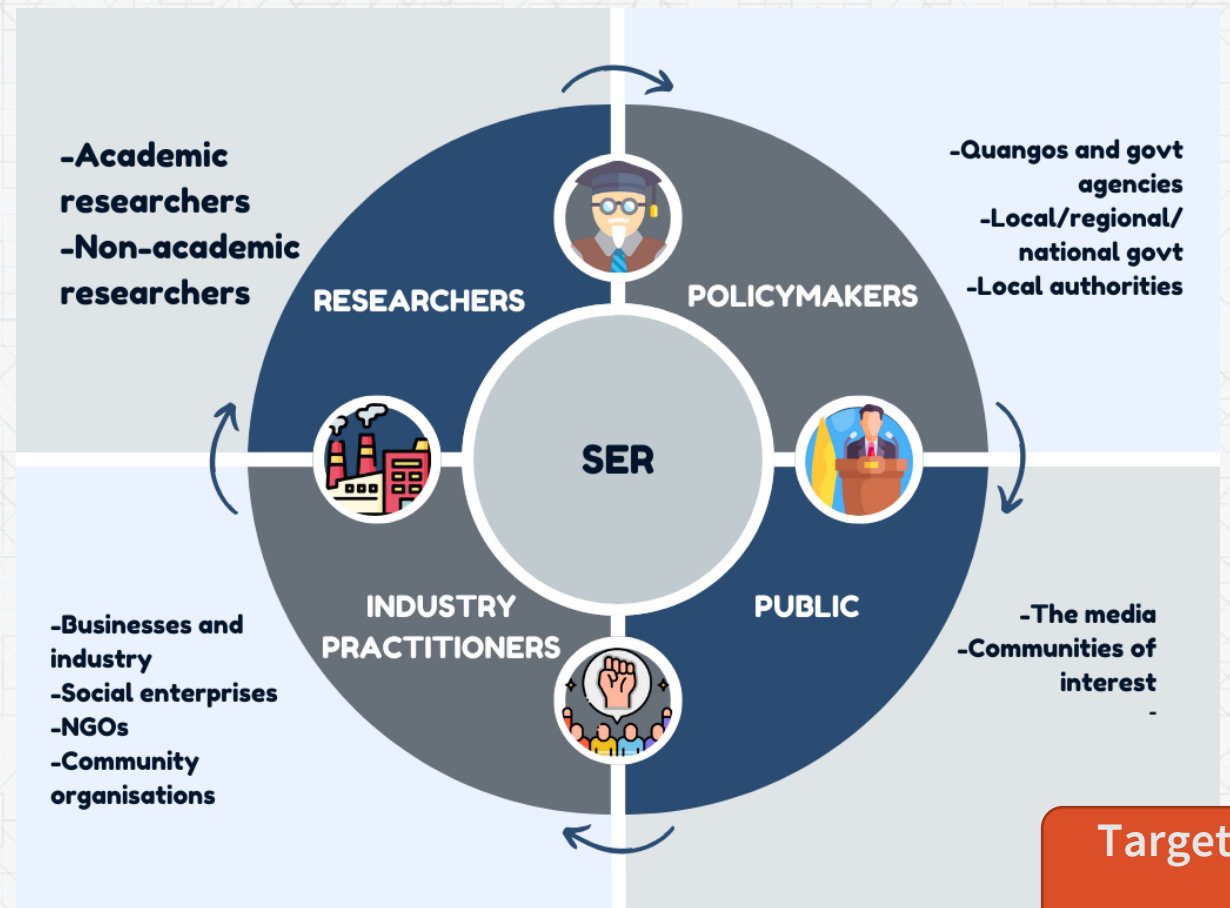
-Academic researchers
-Non-academic researchers

RESEARCHERS

POLICYMAKERS

-Quangos and govt agencies
-Local/regional/ national govt
-Local authorities

SER

INDUSTRY PRACTITIONERS

PUBLIC

-Businesses and industry
-Social enterprises
-NGOs
-Community organisations

-The media
-Communities of interest
-

Target